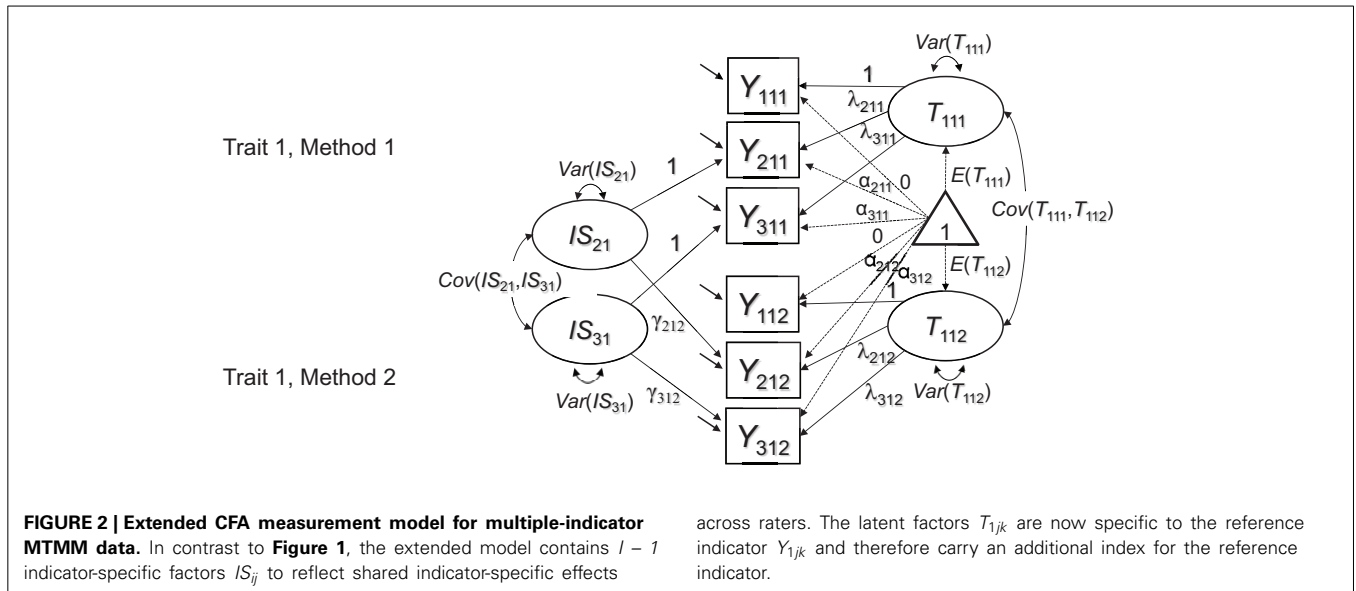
Trait 1, Method 1

Trait 1, Method 2

$Var(IS_{21})$

1

$IS_{21}$

1

$Cov(IS_{21},IS_{31})$

$IS_{31}$

$\gamma_{212}$

$Var(IS_{31})$

$\gamma_{312}$

$Y_{111}$

$Y_{211}$

$Y_{311}$

$Y_{112}$

$Y_{212}$

$Y_{312}$

1

$\lambda_{211}$

$\lambda_{311}$

$Var(T_{111})$

$T_{111}$

$\alpha_{211}$ 0

$\alpha_{311}$

0

$E(T_{111})$

1

$Cov(T_{111}, T_{112})$

$\alpha_{212}$ $\alpha_{312}$

$E(T_{112})$

1

$T_{112}$

$\lambda_{212}$

$\lambda_{312}$

$Var(T_{112})$

**FIGURE 2 | Extended CFA measurement model for multiple-indicator MTMM data.** In contrast to **Figure 1**, the extended model contains $I-1$ indicator-specific factors $IS_{ij}$ to reflect shared indicator-specific effects across raters. The latent factors $T_{1jk}$ are now specific to the reference indicator $Y_{1jk}$ and therefore carry an additional index for the reference indicator.